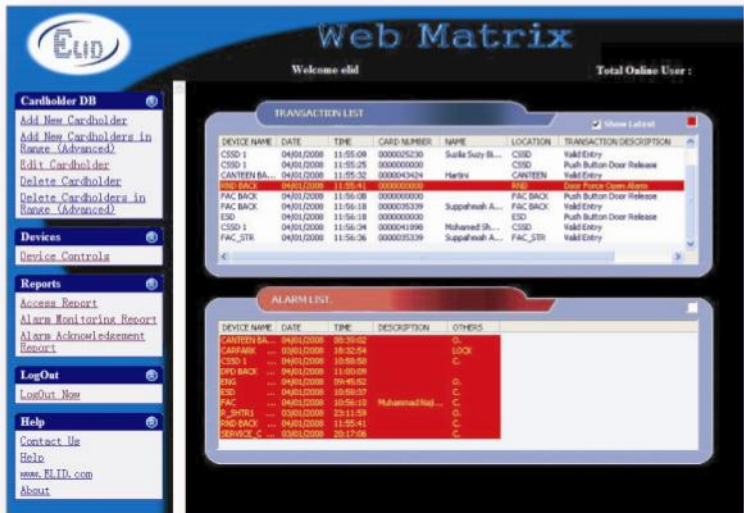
ELID

Web Matrix

Welcome elid

Total Online User :

Cardholder DB

Add New Cardholder

Add New Cardholders in Range (Advanced)

Edit Cardholder

Delete Cardholder

Delete Cardholders in Range (Advanced)

Devices

Device Controls

Reports

Access Report

Alarm Monitoring Report

Alarm Acknowledgement Report

LogOut

LogOut Now

Help

Contact Us

Help

www.ELID.com

About

TRANSACTION LIST

Show Latest

| DEVICE NAME | DATE | TIME | CARD NUMBER | NAME | LOCATION | TRANSACTION DESCRIPTION |
|---|---|---|---|---|---|---|
| CSSD 1 | 04/01/2008 | 11:55:08 | 0000025230 | Suzila Suzy Bi... | CSSD | Valid Entry |
| CSSD 1 | 04/01/2008 | 11:55:25 | 0000000000 | | CSSD | Push Button Door Release |
| CANTEEN BA... | 04/01/2008 | 11:55:32 | 0000043424 | Hartini | CANTEEN | Valid Entry |
| RND BACK | 04/01/2008 | 11:55:41 | 0000000000 | | RND | Door Force Open Alarm |
| FAC BACK | 04/01/2008 | 11:56:08 | 0000000000 | | FAC BACK | Push Button Door Release |
| FAC BACK | 04/01/2008 | 11:56:18 | 0000035339 | Suppahmah A... | FAC BACK | Valid Entry |
| ESD | 04/01/2008 | 11:56:18 | 0000000000 | | ESD | Push Button Door Release |
| CSSD 1 | 04/01/2008 | 11:56:34 | 0000041898 | Mohamed Sh... | CSSD | Valid Entry |
| FAC_STR | 04/01/2008 | 11:56:36 | 0000035339 | Suppahmah A... | FAC_STR | Valid Entry |

ALARM LIST

| DEVICE NAME | DATE | TIME | DESCRIPTION | OTHERS |
|---|---|---|---|---|
| CANTEEN BA... | 04/01/2008 | 08:39:02 | | O. |
| CARPARK ... | 03/01/2008 | 18:32:54 | | LOCK |
| CSSD 1 ... | 04/01/2008 | 10:58:58 | | C. |
| DPD BACK ... | 04/01/2008 | 11:00:09 | | |
| ENG ... | 04/01/2008 | 09:45:52 | | O. |
| ESD ... | 04/01/2008 | 10:58:37 | | O. |
| FAC ... | 04/01/2008 | 10:56:10 | Muhammad Naji... | C. |
| R_SMTR1 ... | 03/01/2008 | 23:11:59 | | O. |
| RND BACK ... | 04/01/2008 | 11:55:41 | | C. |
| SERVICE_C ... | 03/01/2008 | 20:17:06 | | C. |